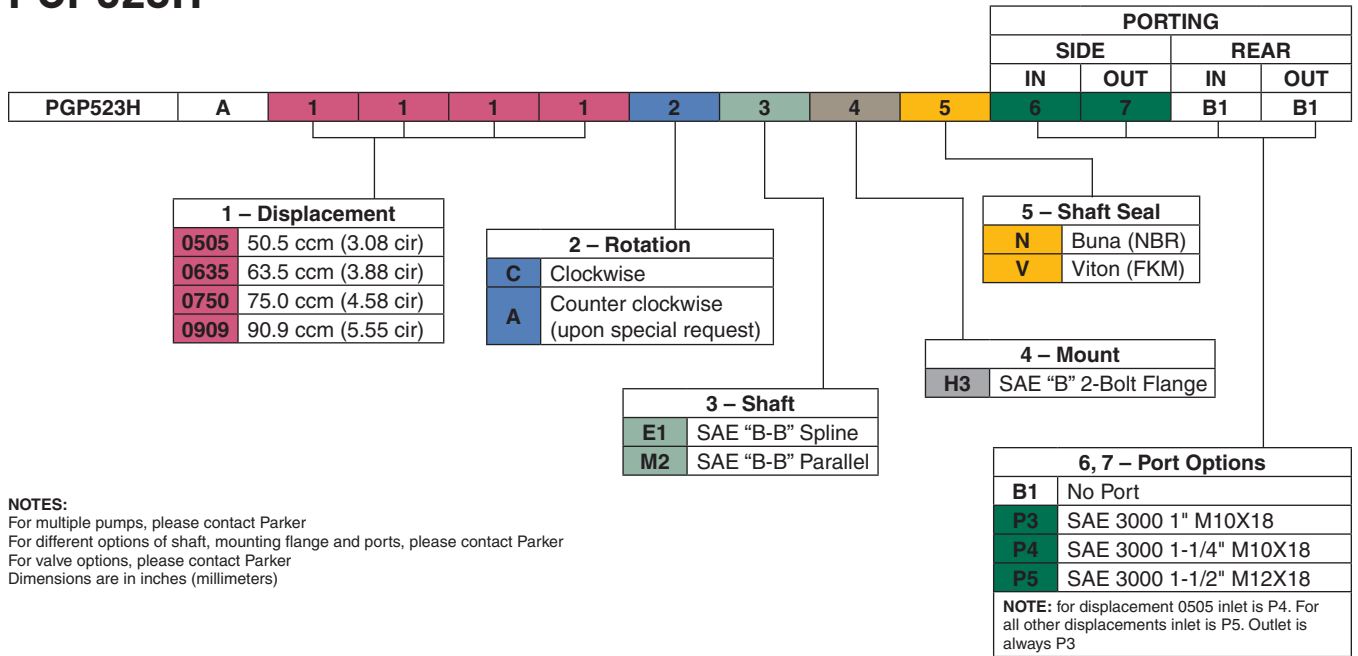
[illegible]

| | | | | | | | | | | | | | |
|---|---|---|---|---|---|---|---|---|---|---|---|---|---|
| | | | | | | | | | | PORTING | | | |
| | | | | | | | | | | SIDE | | REAR | |
| | | | | | | | | | | IN | OUT | IN | OUT |
| PGP523H | A | 1 | 1 | 1 | 1 | 2 | 3 | 4 | 5 | 6 | 7 | B1 | B1 |

| 1 – Displacement | |
|---|---|
| 0505 | 50.5 ccm (3.08 cir) |
| 0635 | 63.5 ccm (3.88 cir) |
| 0750 | 75.0 ccm (4.58 cir) |
| 0909 | 90.9 ccm (5.55 cir) |

| 2 – Rotation | |
|---|---|
| C | Clockwise |
| A | Counter clockwise (upon special request) |

| 5 – Shaft Seal | |
|---|---|
| N | Buna (NBR) |
| V | Viton (FKM) |

| 4 – Mount | |
|---|---|
| H3 | SAE “B” 2-Bolt Flange |

| 3 – Shaft | |
|---|---|
| E1 | SAE “B-B” Spline |
| M2 | SAE “B-B” Parallel |

| 6, 7 – Port Options | |
|---|---|
| B1 | No Port |
| P3 | SAE 3000 1" M10X18 |
| P4 | SAE 3000 1-1/4" M10X18 |
| P5 | SAE 3000 1-1/2" M12X18 |

NOTE: for displacement 0505 inlet is P4. For all other displacements inlet is P5. Outlet is always P3

NOTES:
For multiple pumps, please contact Parker
For different options of shaft, mounting flange and ports, please contact Parker
For valve options, please contact Parker
Dimensions are in inches (millimeters)